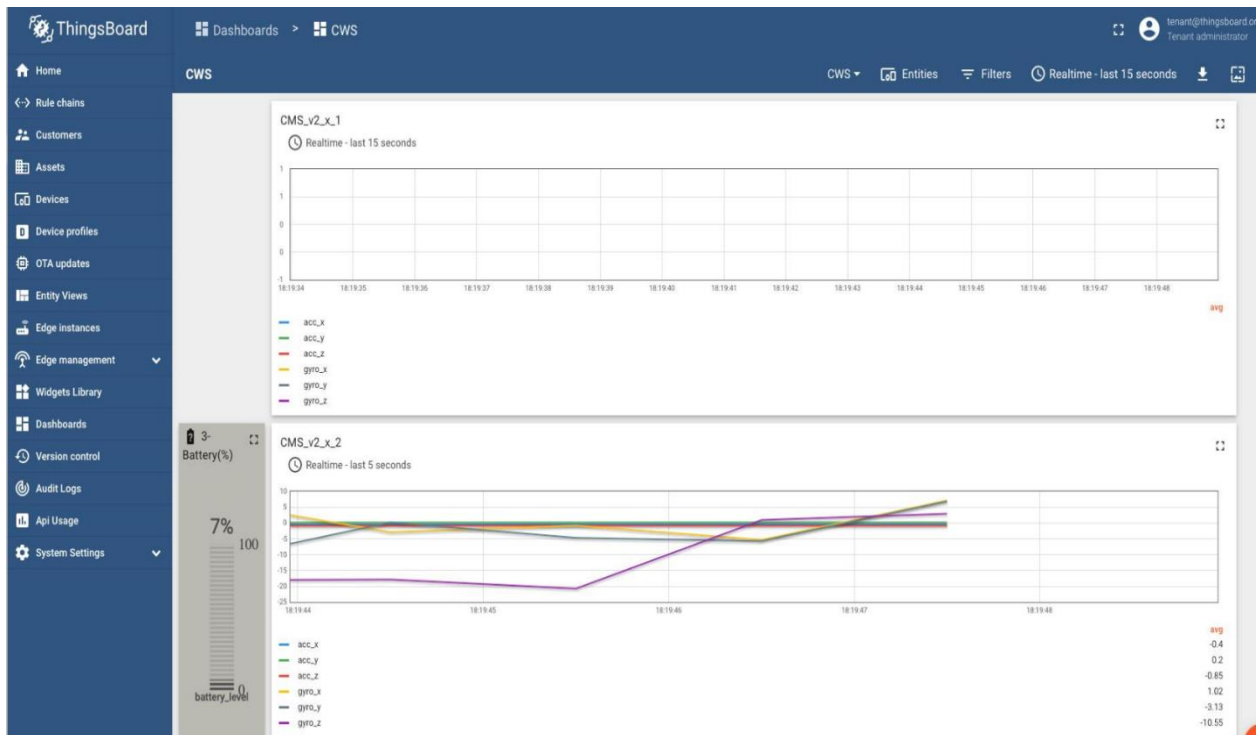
ThingsBoard

Dashboards > CWS

tenant@thingsboard.or
Tenant administrator

Home
Rule chains
Customers
Assets
Devices
Device profiles
OTA updates
Entity Views
Edge instances
Edge management
Widgets Library
Dashboards
Version control
Audit Logs
Api Usage
System Settings

CWS

CWS Entities Filters Realtime - last 15 seconds

CMS_v2_x_1
Realtime - last 15 seconds

1
1
0
0
-1

18:19:34 18:19:35 18:19:36 18:19:37 18:19:38 18:19:39 18:19:40 18:19:41 18:19:42 18:19:43 18:19:44 18:19:45 18:19:46 18:19:47 18:19:48

avg

acc_x
acc_y
acc_z
gyro_x
gyro_y
gyro_z

3-
Battery(%)

7%
100

0
battery_level

CMS_v2_x_2
Realtime - last 5 seconds

10
5
0
-5
-10
-15
-20
-25

18:19:44 18:19:45 18:19:46 18:19:47 18:19:48

| | avg |
|---|---|
| acc_x | -0.4 |
| acc_y | 0.2 |
| acc_z | -0.85 |
| gyro_x | 1.02 |
| gyro_y | -3.13 |
| gyro_z | -10.55 |